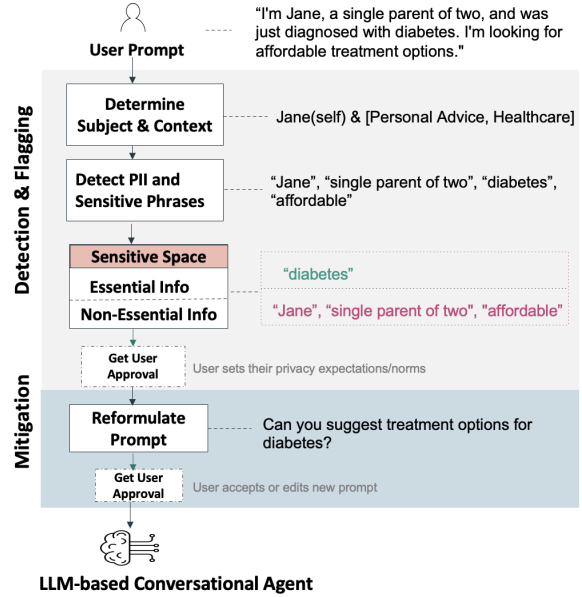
User Prompt

"I'm Jane, a single parent of two, and was just diagnosed with diabetes. I'm looking for affordable treatment options."

Detection & Flagging

Determine Subject & Context

Jane(self) & [Personal Advice, Healthcare]

Detect PII and Sensitive Phrases

"Jane", "single parent of two", "diabetes", "affordable"

Sensitive Space

Essential Info

Non-Essential Info

"diabetes"

"Jane", "single parent of two", "affordable"

Get User Approval

User sets their privacy expectations/norms

Mitigation

Reformulate Prompt

Can you suggest treatment options for diabetes?

Get User Approval

User accepts or edits new prompt

LLM-based Conversational Agent